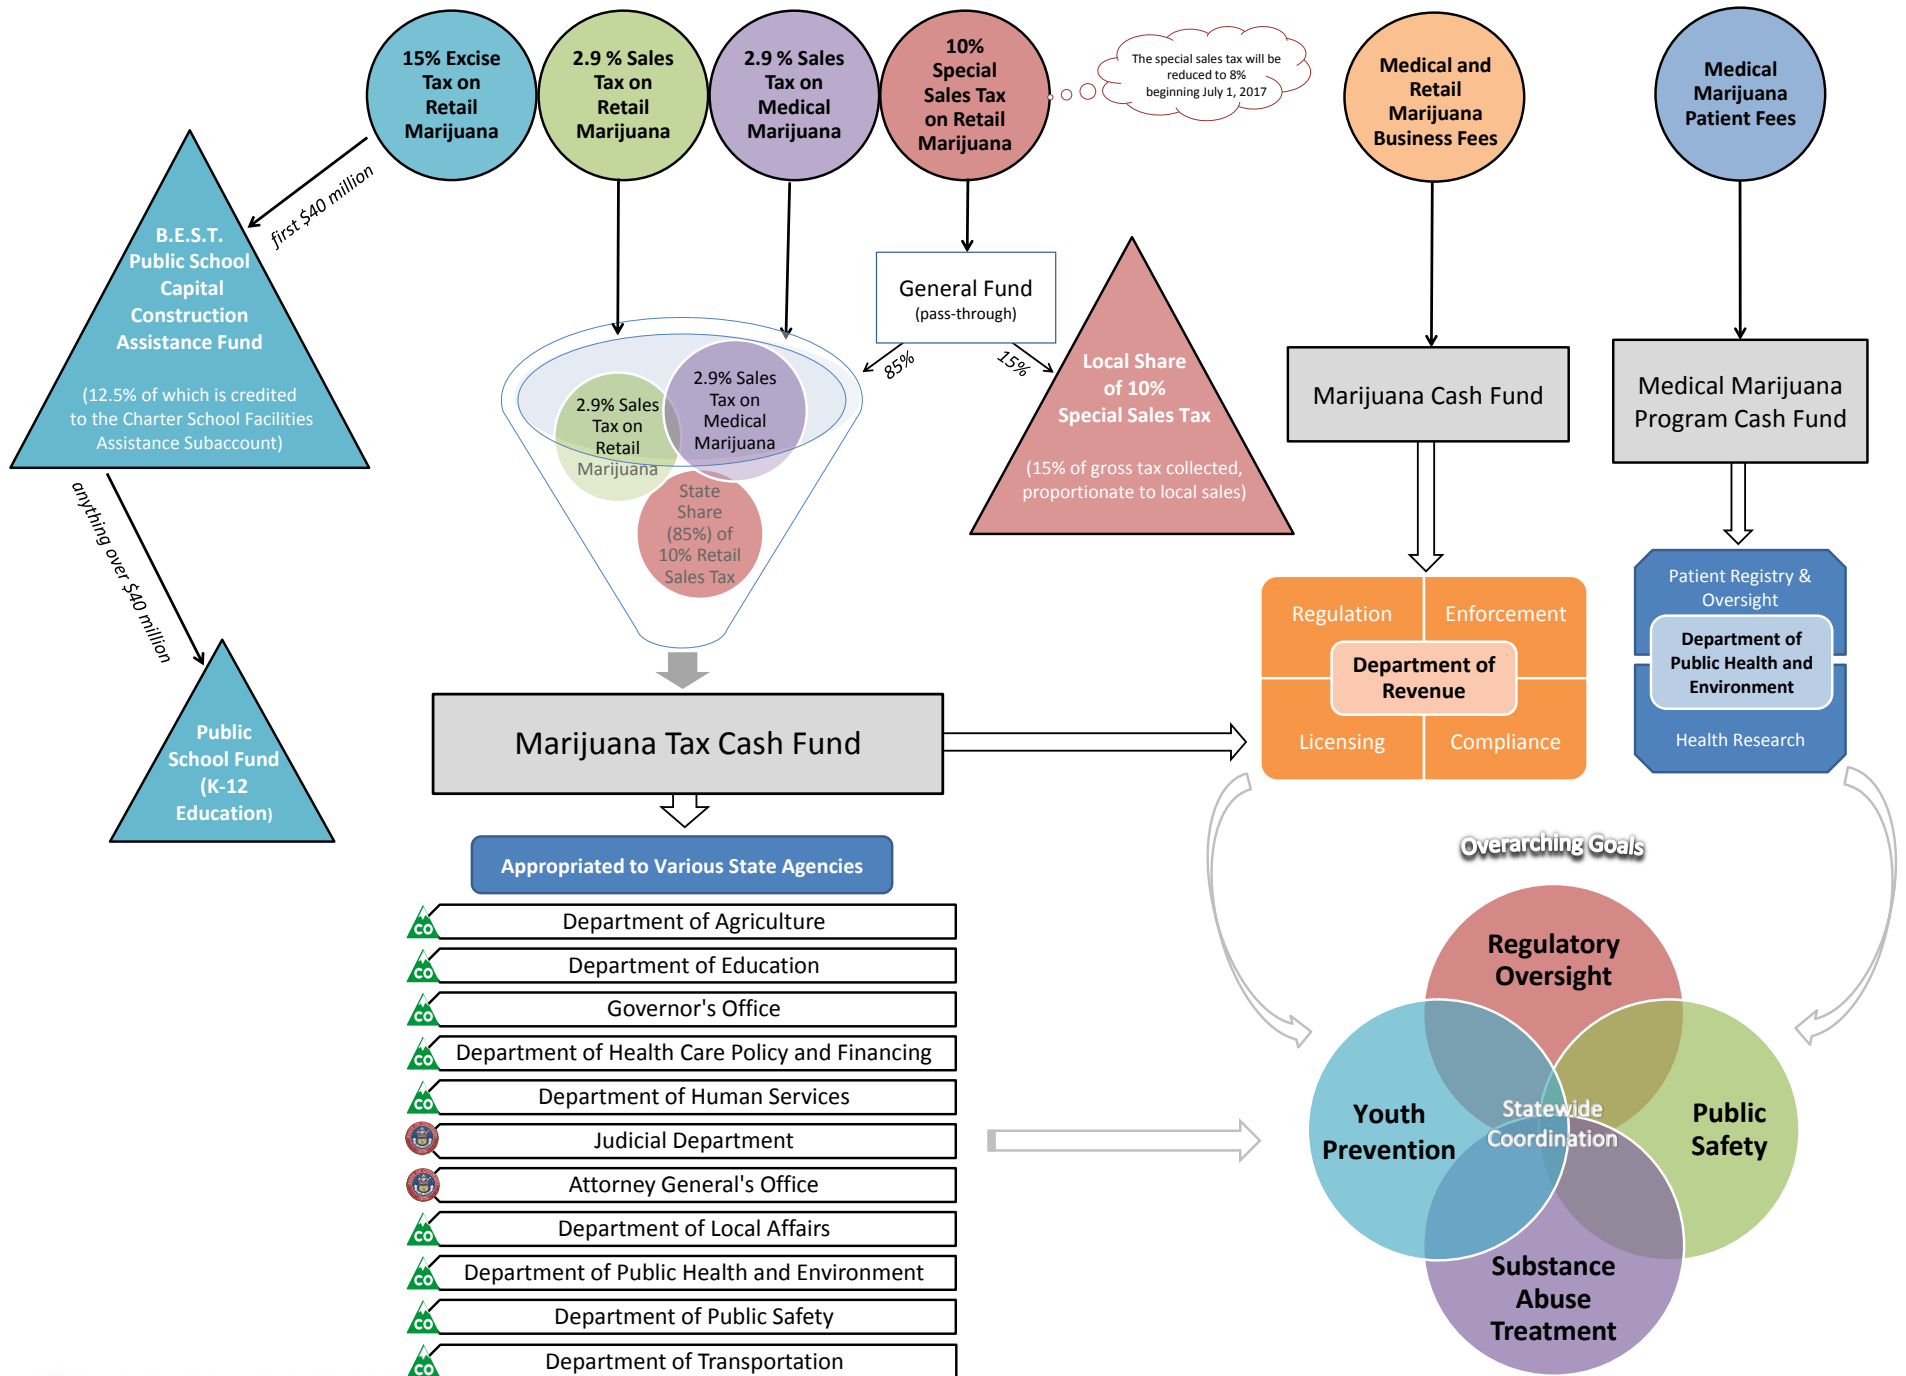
15% Excise Tax on Retail Marijuana

2.9 % Sales Tax on Retail Marijuana

2.9 % Sales Tax on Medical Marijuana

10% Special Sales Tax on Retail Marijuana

The special sales tax will be reduced to 8% beginning July 1, 2017

Medical and Retail Marijuana Business Fees

Medical Marijuana Patient Fees

first $40 million

B.E.S.T. Public School Capital Construction Assistance Fund

(12.5% of which is credited to the Charter School Facilities Assistance Subaccount)

anything over $40 million

Public School Fund (K-12 Education)

General Fund (pass-through)

85%

15%

Local Share of 10% Special Sales Tax

(15% of gross tax collected, proportionate to local sales)

2.9% Sales Tax on Retail Marijuana

2.9% Sales Tax on Medical Marijuana

State Share (85%) of 10% Retail Sales Tax

Marijuana Cash Fund

Medical Marijuana Program Cash Fund

Regulation

Enforcement

Department of Revenue

Licensing

Compliance

Patient Registry & Oversight

Department of Public Health and Environment

Health Research

Marijuana Tax Cash Fund

Appropriated to Various State Agencies

CO Department of Agriculture
CO Department of Education
CO Governor's Office
CO Department of Health Care Policy and Financing
CO Department of Human Services
Judicial Department
Attorney General's Office
CO Department of Local Affairs
CO Department of Public Health and Environment
CO Department of Public Safety
CO Department of Transportation

Overarching Goals

Regulatory Oversight

Youth Prevention

Statewide Coordination

Public Safety

Substance Abuse Treatment